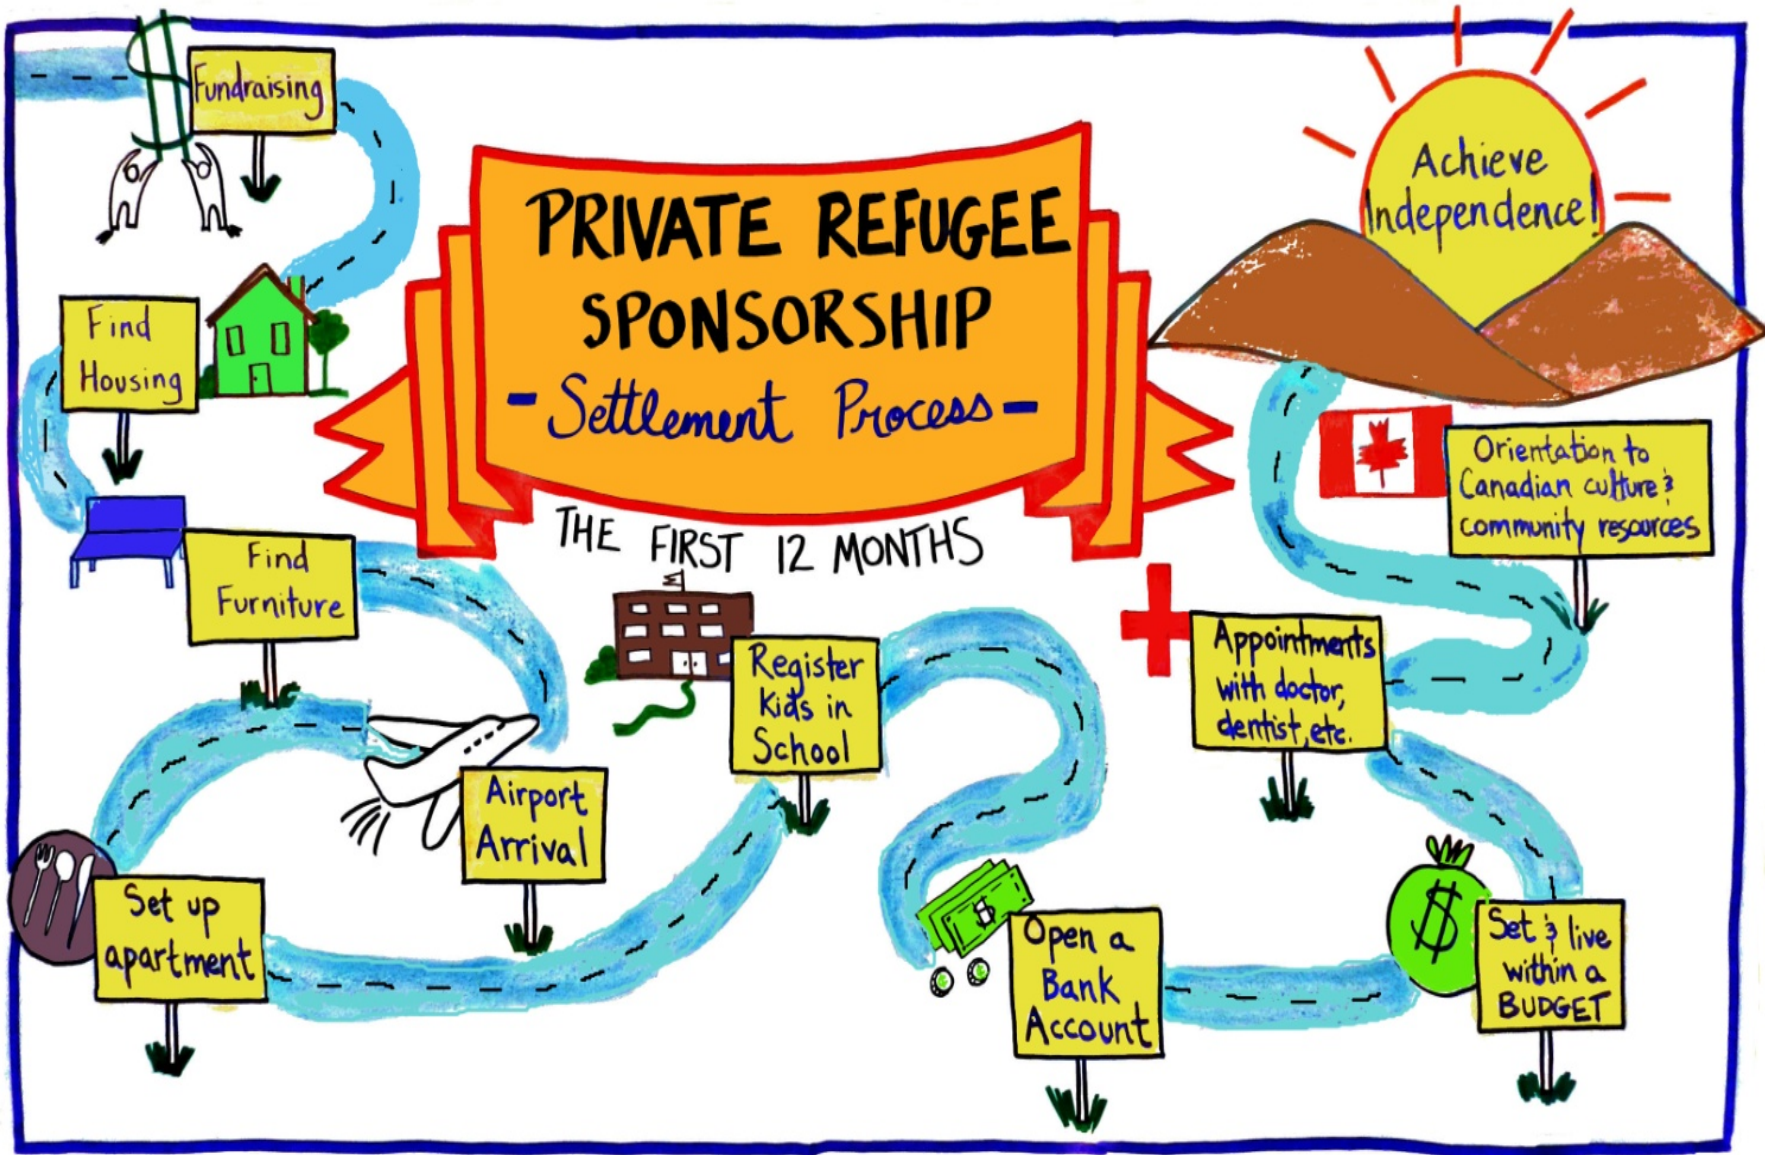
PRIVATE REFUGEE SPONSORSHIP
-Settlement Process-
THE FIRST 12 MONTHS

Fundraising

Find Housing

Find Furniture

Airport Arrival

Set up apartment

Register Kids in School

Open a Bank Account

Appointments with doctor, dentist, etc.

Set & live within a BUDGET

Orientation to Canadian culture & community resources

Achieve Independence!